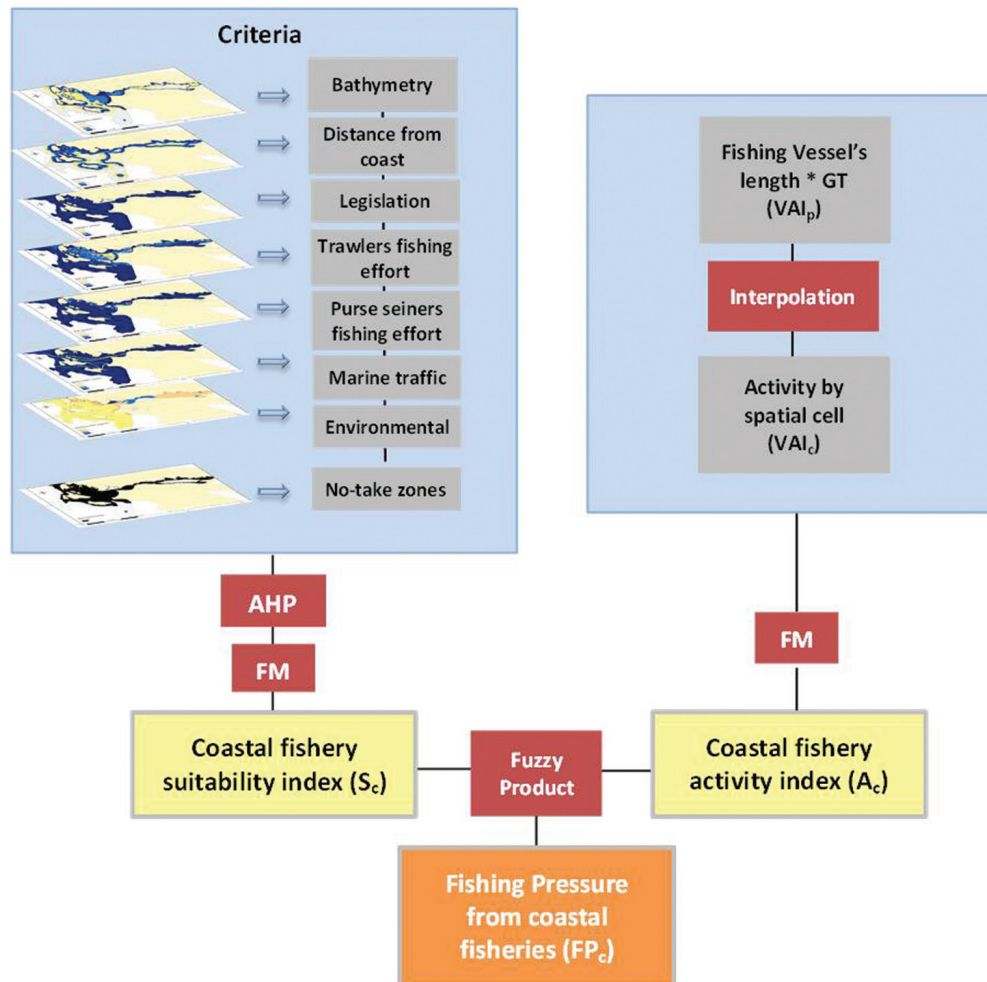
Criteria

Bathymetry

Distance from coast

Legislation

Trawlers fishing effort

Purse seiners fishing effort

Marine traffic

Environmental

No-take zones

Fishing Vessel's length * GT ($VAI_p$)

Interpolation

Activity by spatial cell ($VAI_c$)

AHP

FM

FM

Coastal fishery suitability index ($S_c$)

Fuzzy Product

Coastal fishery activity index ($A_c$)

Fishing Pressure from coastal fisheries ($FP_c$)